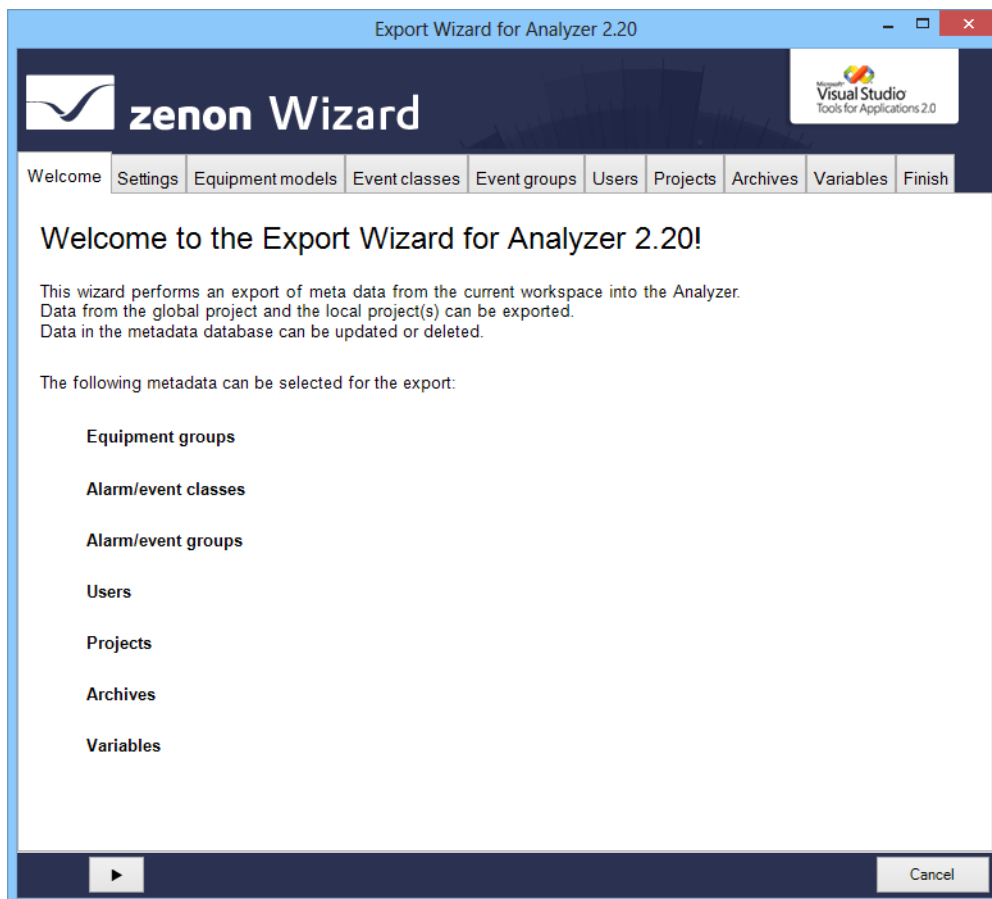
Export Wizard for Analyzer 2.20

zenon Wizard

Microsoft Visual Studio Tools for Applications 2.0

Welcome | Settings | Equipment models | Event classes | Event groups | Users | Projects | Archives | Variables | Finish

Welcome to the Export Wizard for Analyzer 2.20!

This wizard performs an export of meta data from the current workspace into the Analyzer. Data from the global project and the local project(s) can be exported. Data in the metadata database can be updated or deleted.

The following metadata can be selected for the export:

Equipment groups

Alarm/event classes

Alarm/event groups

Users

Projects

Archives

Variables

Cancel